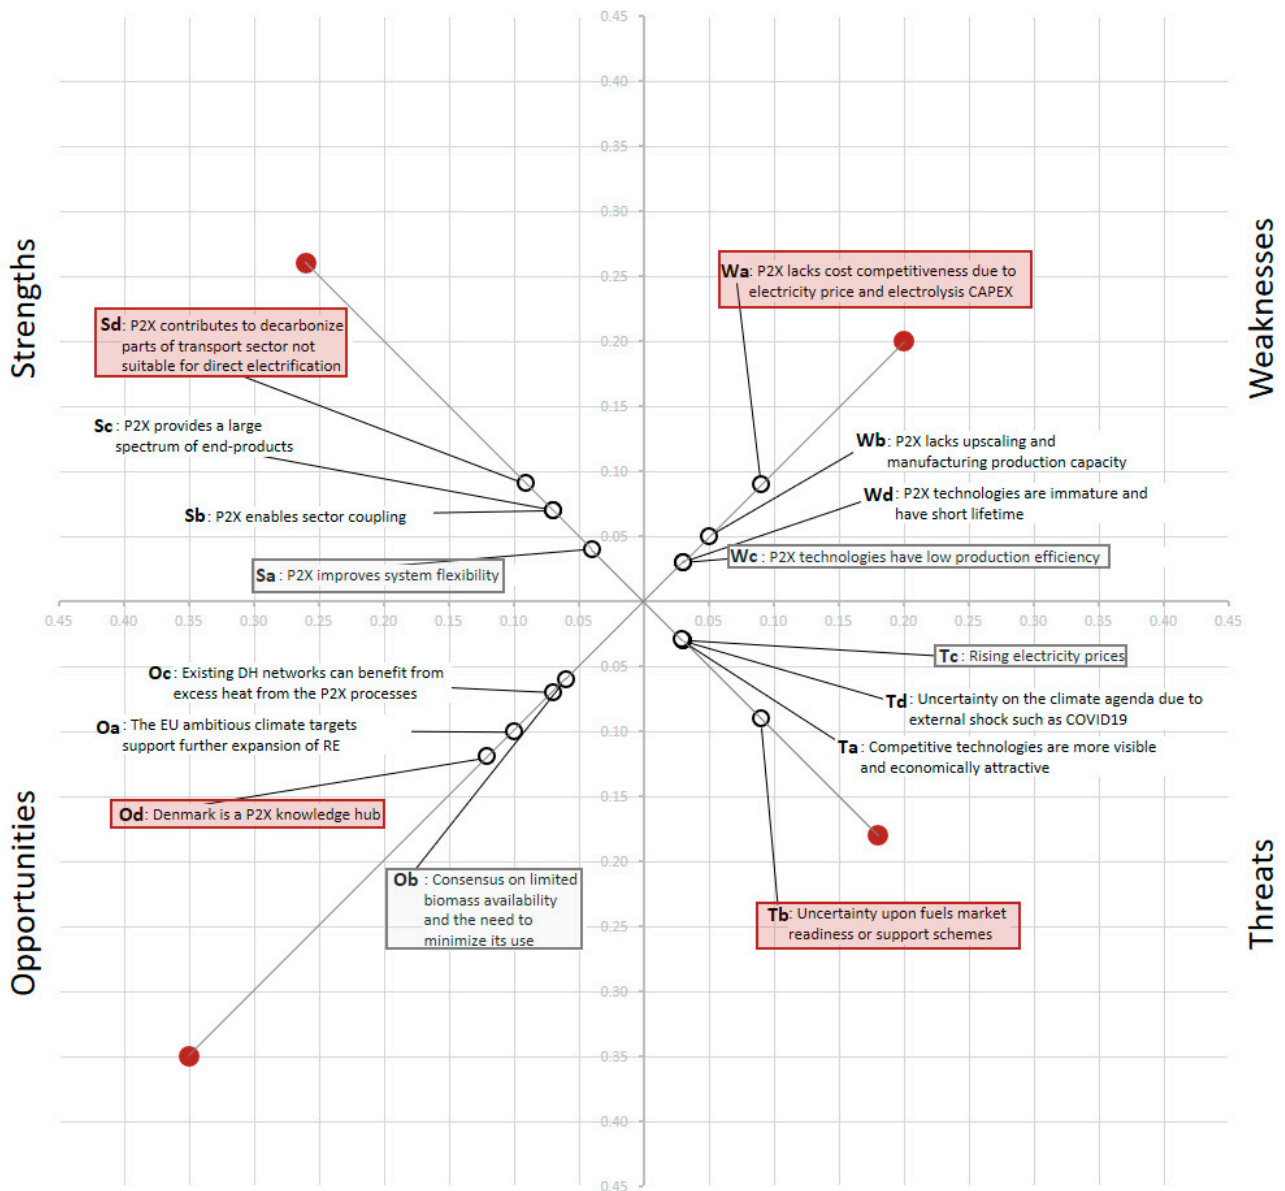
Strengths

Weaknesses

Opportunities

Threats

0.45
0.40
0.35
0.30
0.25
0.20
0.15
0.10
0.05

Wa: P2X lacks cost competitiveness due to electricity price and electrolysis CAPEX

Sd: P2X contributes to decarbonize parts of transport sector not suitable for direct electrification

Sc : P2X provides a large spectrum of end-products

Wb: P2X lacks upscaling and manufacturing production capacity

Wd: P2X technologies are immature and have short lifetime

Sb: P2X enables sector coupling

Wc : P2X technologies have low production efficiency

Sa : P2X improves system flexibility

0.45 0.40 0.35 0.30 0.25 0.20 0.15 0.10 0.05 0.05 0.10 0.15 0.20 0.25 0.30 0.35 0.40 0.45

Tc : Rising electricity prices

Oc : Existing DH networks can benefit from excess heat from the P2X processes

Td : Uncertainty on the climate agenda due to external shock such as COVID19

Oa : The EU ambitious climate targets support further expansion of RE

Ta : Competitive technologies are more visible and economically attractive

Od: Denmark is a P2X knowledge hub

Ob : Consensus on limited biomass availability and the need to minimize its use

Tb: Uncertainty upon fuels market readiness or support schemes

0.05
0.10
0.15
0.20
0.25
0.30
0.35
0.40
0.45